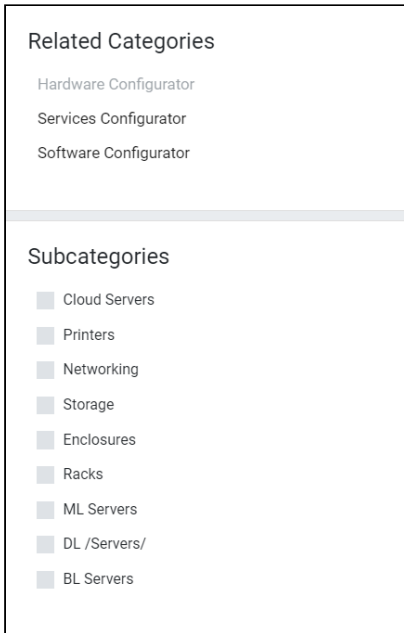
Related Categories

Hardware Configurator

Services Configurator

Software Configurator

Subcategories

Cloud Servers

Printers

Networking

Storage

Enclosures

Racks

ML Servers

DL /Servers/

BL Servers